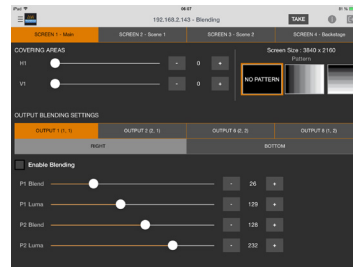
iPad
09:57
192.168.2.143 - Blending
TAKE
SCREEN 1 - Main
SCREEN 2 - Scene 1
SCREEN 3 - Scene 2
SCREEN 4 - Backstage
COVERING AREAS
Screen Size : 3840 x 2160
Pattern
H1
-
0
+
V1
-
0
+
NO PATTERN
OUTPUT BLENDING SETTINGS
OUTPUT 1 (1, 1)
OUTPUT 2 (2, 1)
OUTPUT 6 (2, 2)
OUTPUT 8 (1, 2)
RIGHT
BOTTOM
Enable Blending
P1 Blend
-
26
+
P1 Luma
-
129
+
P2 Blend
-
128
+
P2 Luma
-
232
+